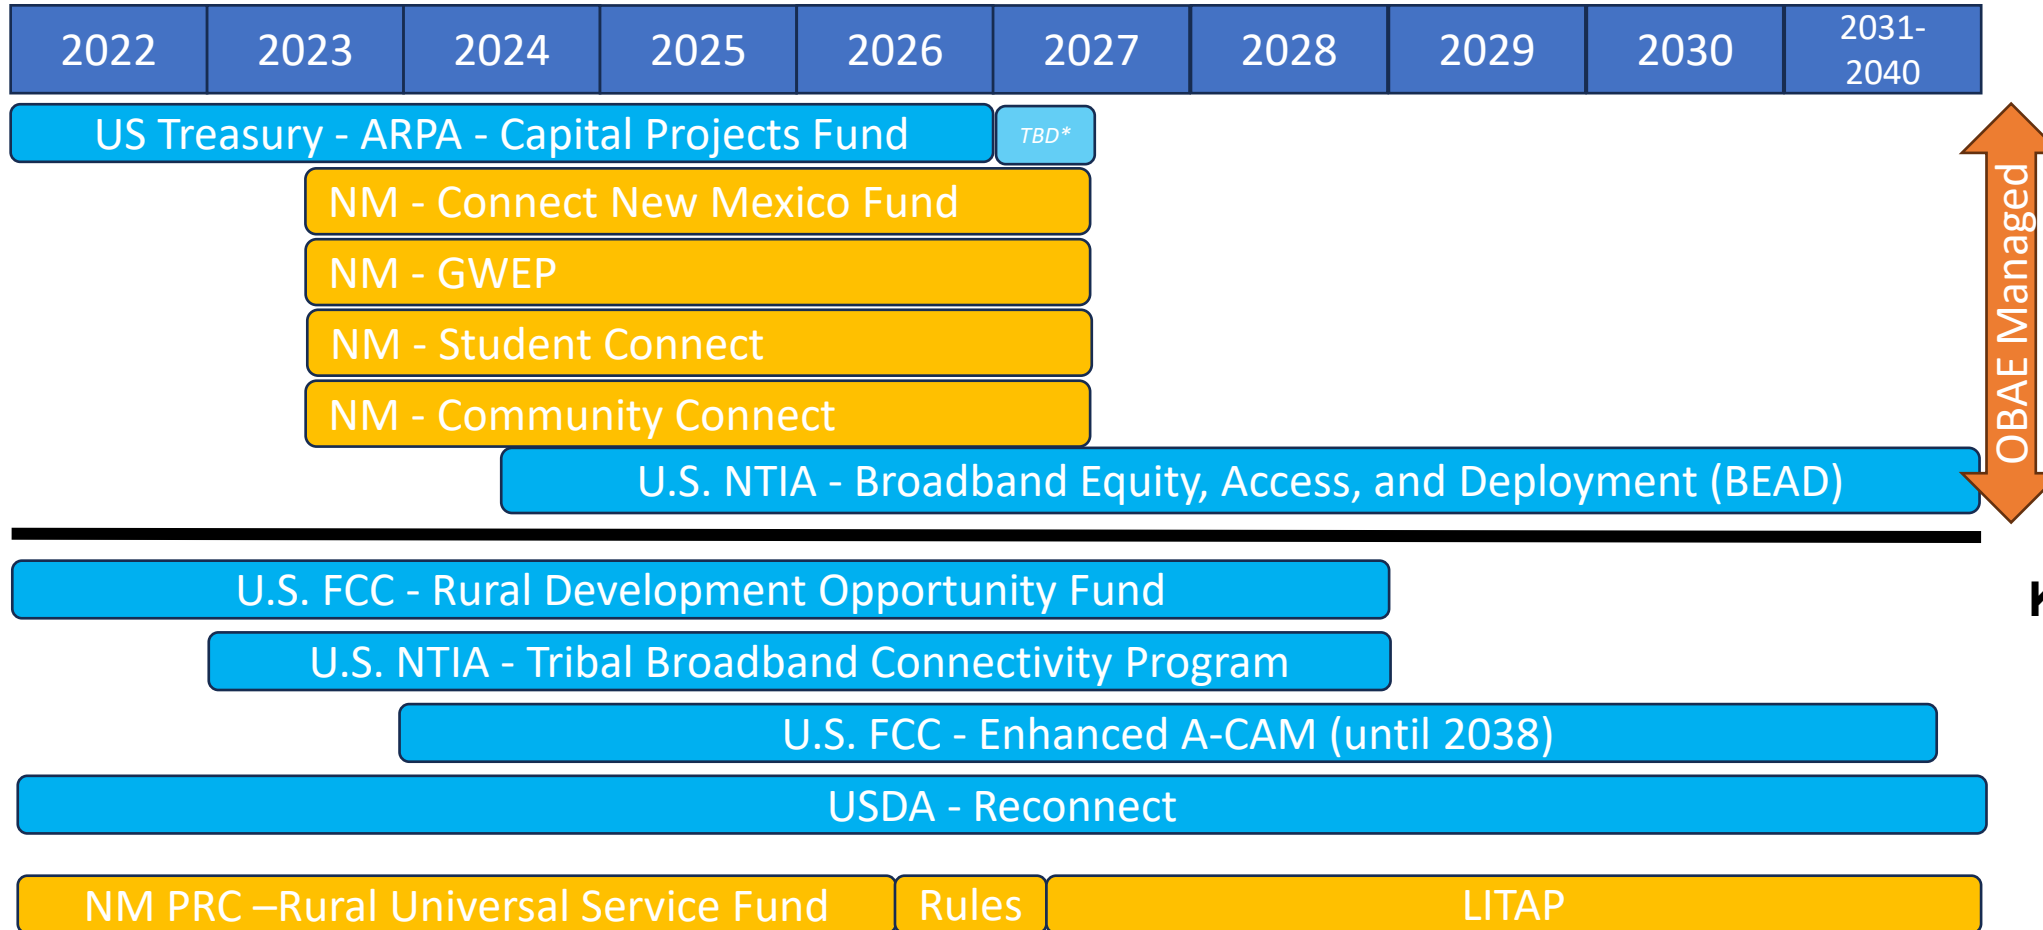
| 2022 | 2023 | 2024 | 2025 | 2026 | 2027 | 2028 | 2029 | 2030 | 2031-2040 |
|---|---|---|---|---|---|---|---|---|---|

US Treasury - ARPA - Capital Projects Fund

TBD*

NM - Connect New Mexico Fund

NM - GWEP

NM - Student Connect

NM - Community Connect

U.S. NTIA - Broadband Equity, Access, and Deployment (BEAD)

OBAE Managed

U.S. FCC - Rural Development Opportunity Fund

U.S. NTIA - Tribal Broadband Connectivity Program

U.S. FCC - Enhanced A-CAM (until 2038)

USDA - Reconnect

NM PRC –Rural Universal Service Fund

Rules

LITAP